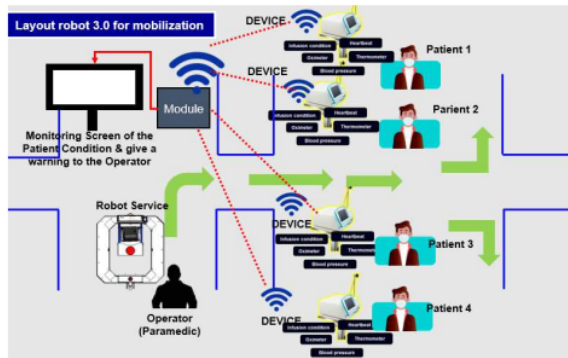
Layout robot 3.0 for mobilization

DEVICE

Infusion condition
Heartbeat
Oximeter
Thermometer
Blood pressure

Patient 1

DEVICE

Infusion condition
Heartbeat
Oximeter
Thermometer
Blood pressure

Parient 2

Module

Monitoring Screen of the Patient Condition & give a warning to the Operator

Robot Service

DEVICE

Infusion condition
Heartbeat
Oximeter
Thermometer
Blood pressure

Patient 3

Operator
(Paramedic)

DEVICE

Infusion condition
Heartbeat
Oximeter
Thermometer
Blood pressure

Patient 4